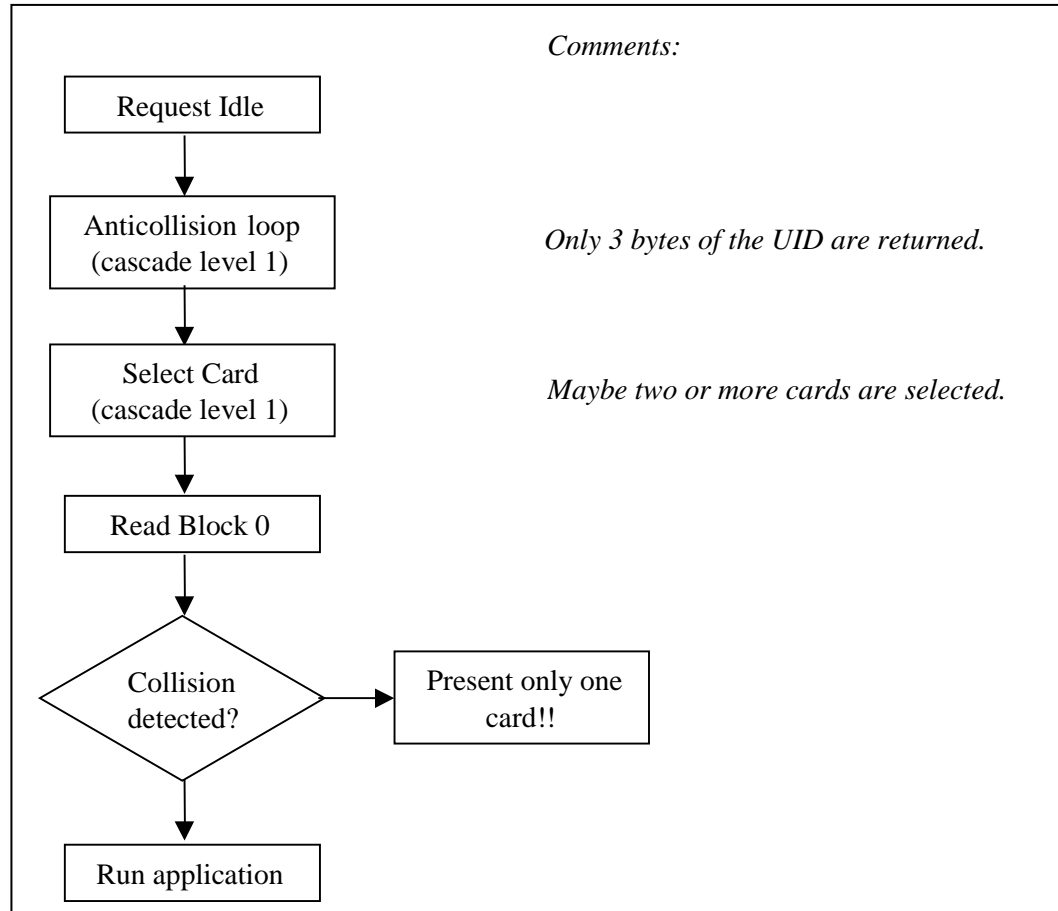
Comments:

Request Idle

Anticollision loop
(cascade level 1)

Only 3 bytes of the UID are returned.

Select Card
(cascade level 1)

Maybe two or more cards are selected.

Read Block 0

Collision detected?

Present only one card!!

Run application